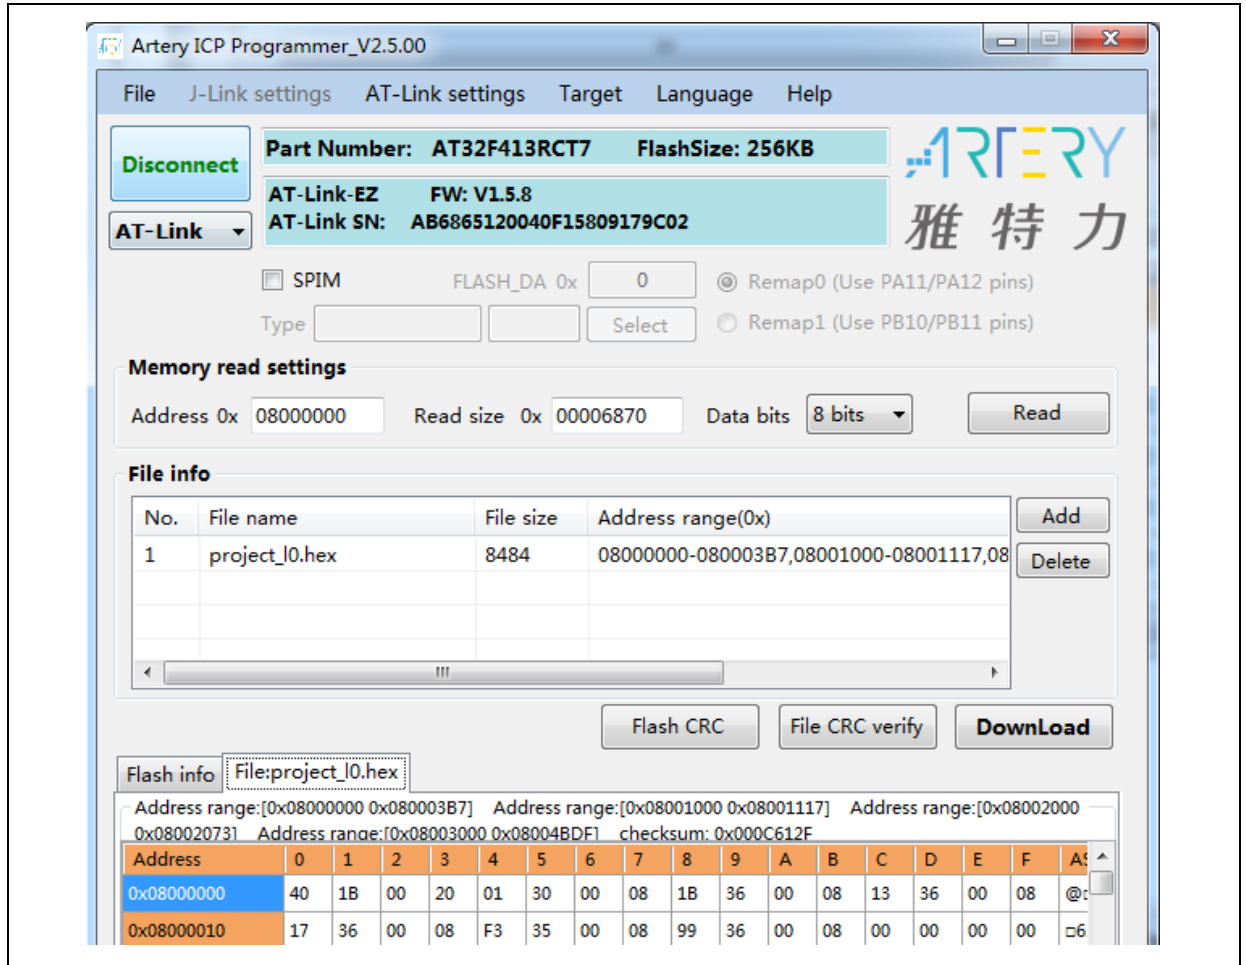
Artery ICP Programmer_V2.5.00

File J-Link settings AT-Link settings Target Language Help

Disconnect

AT-Link

Part Number: AT32F413RCT7 FlashSize: 256KB

AT-Link-EZ FW: V1.5.8
AT-Link SN: AB6865120040F15809179C02

ARTERY
雅特力

SPIM FLASH_DA 0x 0 Remap0 (Use PA11/PA12 pins)

Type Select Remap1 (Use PB10/PB11 pins)

Memory read settings

Address 0x 08000000 Read size 0x 00006870 Data bits 8 bits Read

File info

| No. | File name | File size | Address range(0x) |
|---|---|---|---|
| 1 | project_l0.hex | 8484 | 08000000-080003B7,08001000-08001117,08 |

Add
Delete

Flash CRC File CRC verify DownLoad

Flash info File:project_l0.hex

Address range:[0x08000000 0x080003B7] Address range:[0x08001000 0x08001117] Address range:[0x08002000 0x08002073] Address range:[0x08003000 0x08004BDF] checksum: 0x000C612F

| Address | 0 | 1 | 2 | 3 | 4 | 5 | 6 | 7 | 8 | 9 | A | B | C | D | E | F | AS |
|---|---|---|---|---|---|---|---|---|---|---|---|---|---|---|---|---|---|
| 0x08000000 | 40 | 1B | 00 | 20 | 01 | 30 | 00 | 08 | 1B | 36 | 00 | 08 | 13 | 36 | 00 | 08 | @: |
| 0x08000010 | 17 | 36 | 00 | 08 | F3 | 35 | 00 | 08 | 99 | 36 | 00 | 08 | 00 | 00 | 00 | 00 | □6 |